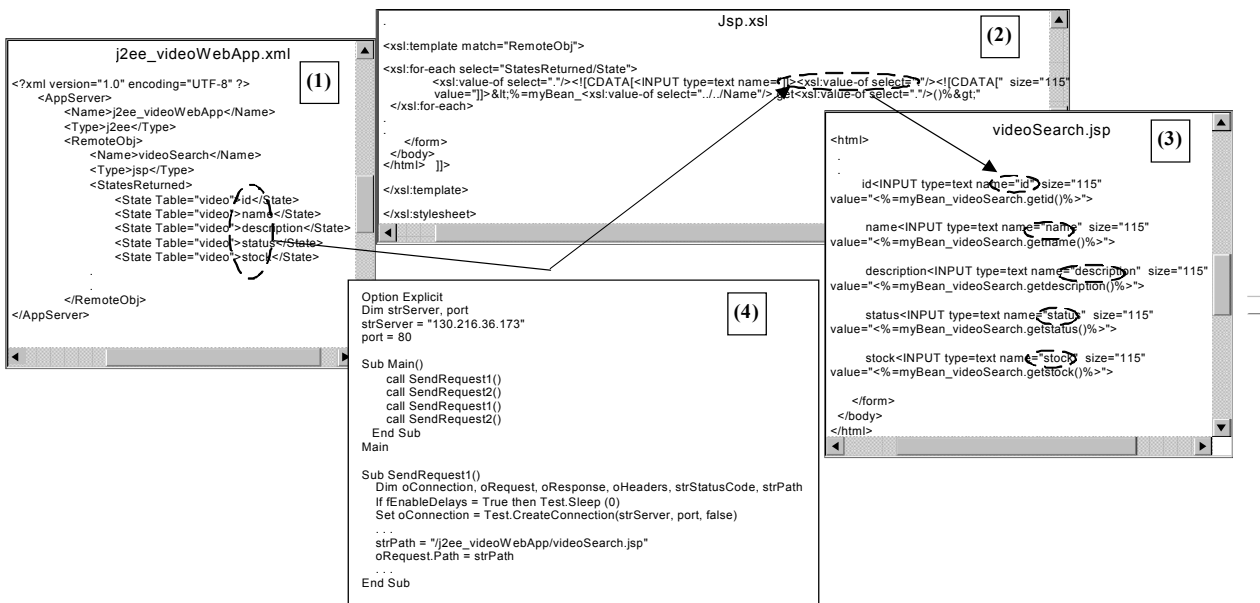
j2ee_videoWebApp.xml

(1)

<?xml version="1.0" encoding="UTF-8" ?>
<AppServer>
<Name>j2ee_videoWebApp</Name>
<Type>j2ee</Type>
<RemoteObj>
<Name>videoSearch</Name>
<Type>jsp</Type>
<StatesReturned>
<State Table="video">id</State>
<State Table="video">name</State>
<State Table="video">description</State>
<State Table="video">status</State>
<State Table="video">stock</State>
.
.
</RemoteObj>
</AppServer>

Jsp.xsl

(2)

<xsl:template match="RemoteObj">

<xsl:for-each select="StatesReturned/State">
<xsl:value-of select="."/><![CDATA[<INPUT type=text name="]]><xsl:value-of select="."/><![CDATA[" size="115" value="]]>&lt;%=myBean_<xsl:value-of select="../../Name"/>.get<xsl:value-of select="."/>()%&gt;"
</xsl:for-each>
.
.
</form>
</body>
</html> ]]>

</xsl:template>

</xsl:stylesheet>

videoSearch.jsp

(3)

<html>
.
.
id<INPUT type=text name="id" size="115" value="<%=myBean_videoSearch.getid()%>">

name<INPUT type=text name="name" size="115" value="<%=myBean_videoSearch.getname()%>">

description<INPUT type=text name="description" size="115" value="<%=myBean_videoSearch.getdescription()%>">

status<INPUT type=text name="status" size="115" value="<%=myBean_videoSearch.getstatus()%>">

stock<INPUT type=text name="stock" size="115" value="<%=myBean_videoSearch.getstock()%>">

</form>
</body>
</html>

(4)

Option Explicit
Dim strServer, port
strServer = "130.216.36.173"
port = 80

Sub Main()
call SendRequest1()
call SendRequest2()
call SendRequest1()
call SendRequest2()
End Sub
Main

Sub SendRequest1()
Dim oConnection, oRequest, oResponse, oHeaders, strStatusCode, strPath
If fEnableDelays = True then Test.Sleep (0)
Set oConnection = Test.CreateConnection(strServer, port, false)
. . .
strPath = "/j2ee_videoWebApp/videoSearch.jsp"
oRequest.Path = strPath
. . .
End Sub